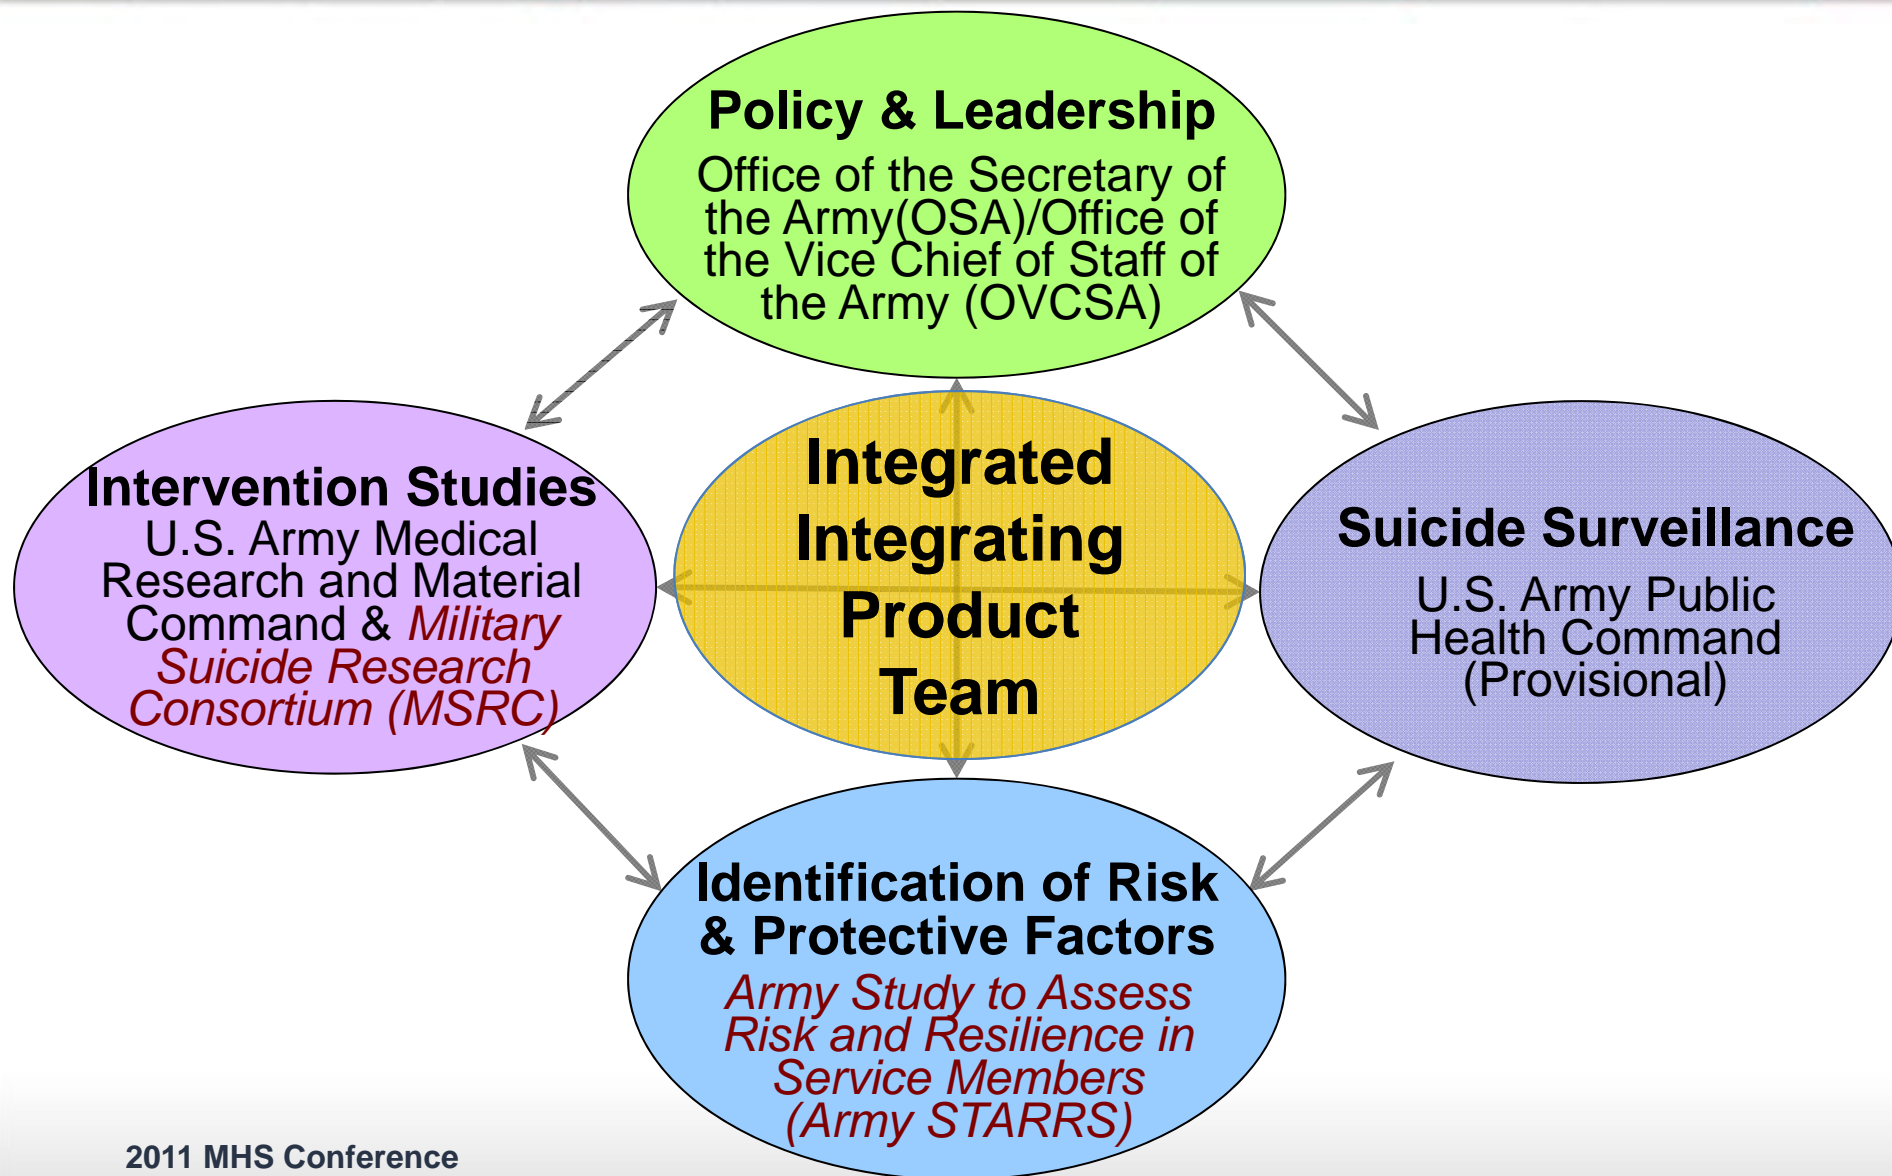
Policy & Leadership
Office of the Secretary of the Army(OSA)/Office of the Vice Chief of Staff of the Army (OVCSA)

Intervention Studies
U.S. Army Medical Research and Material Command & Military Suicide Research Consortium (MSRC)

Integrated Integrating Product Team

Suicide Surveillance
U.S. Army Public Health Command (Provisional)

Identification of Risk & Protective Factors
Army Study to Assess Risk and Resilience in Service Members (Army STARRS)

2011 MHS Conference